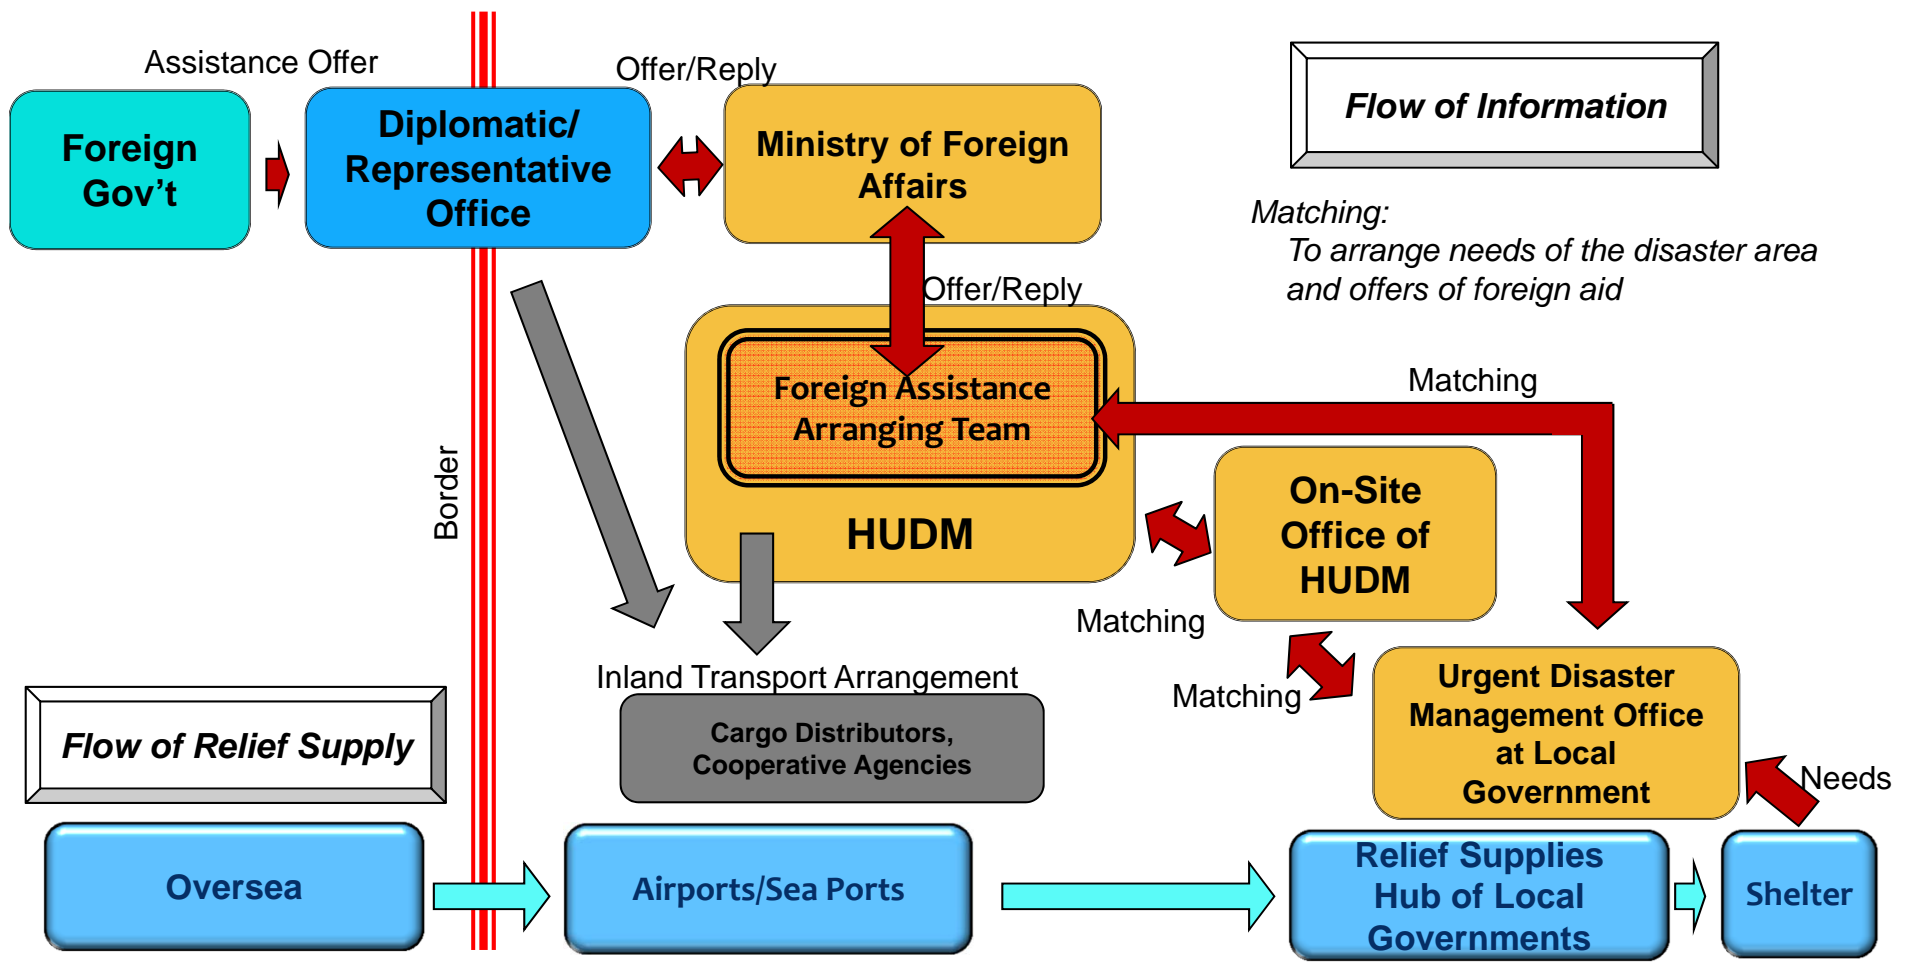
Assistance Offer

Foreign Gov't

Diplomatic/ Representative Office

Offer/Reply

Ministry of Foreign Affairs

Flow of Information

Matching:
To arrange needs of the disaster area and offers of foreign aid

Offer/Reply

Foreign Assistance Arranging Team

HUDM

Matching

Border

On-Site Office of HUDM

Matching

Matching

Inland Transport Arrangement

Cargo Distributors, Cooperative Agencies

Urgent Disaster Management Office at Local Government

Needs

Flow of Relief Supply

Oversea

Airports/Sea Ports

Relief Supplies Hub of Local Governments

Shelter